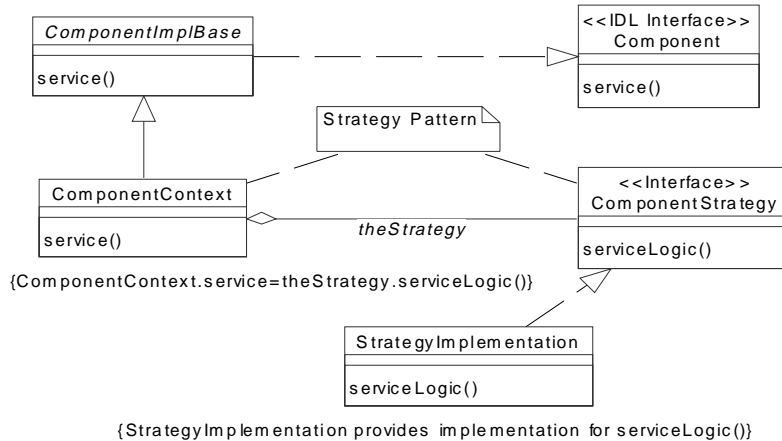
ComponentImplBase

service()

<<IDL Interface>>
Component

service()

Strategy Pattern

ComponentContext

service()

theStrategy

<<Interface>>
ComponentStrategy

serviceLogic()

{ComponentContext.service=theStrategy.serviceLogic()}

StrategyImplementation

serviceLogic()

{StrategyImplementation provides implementation for serviceLogic()}